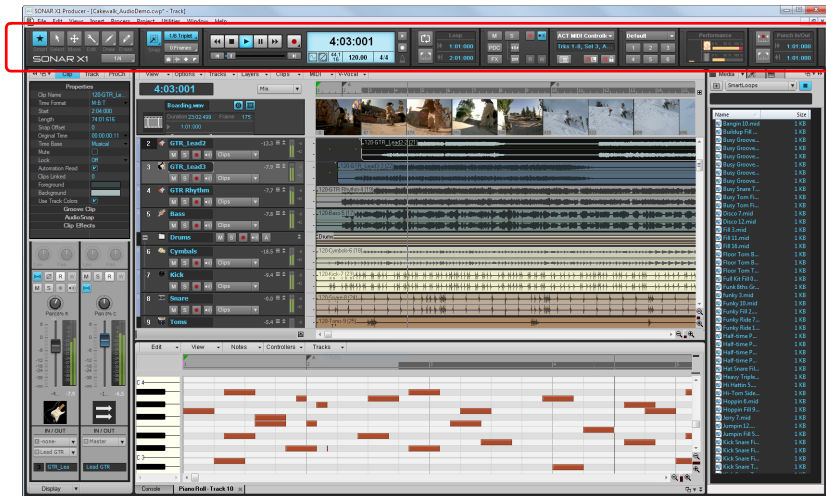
SONAR X1 Producer - [Cakewalk_AudioDemo.cwp* - Track]
File Edit Views Insert Process Project Utilities Window Help
Smart Select Move Edit Draw Erase
Snap 1/8 Triplet 0 Frames 1/4
4:03:001
120.00 4/4
Loop 1:01:000 2:01:000
M S PDC FX
ACT MIDI Controller Trks 1-8, Set 3, A...
Default 1 2 3 4 5 6
Performance
Punch In/Out 1:01:000 1:01:000
SONAR X1
Clip Track ProCh
Properties
Clip Name 120GTR_Le...
Time Format M:B:T
Start 2:04:030
Length 74:01:616
Snap Offset 0
Original Time 00:00:00.11
Time Base Musical
Mute Off
Lock Off
Automation Read
Clips Linked
Foreground
Background
Use Track Colors
Groove Clip
AudioSnap
Clip Effects
Pan 0% R
Pan 0% C
IN / OUT
-none-
Lead GTR
GTR_Lea
IN / OUT
Master
Lead GTR
Display
View Options Tracks Layers Clips MIDI V-Vocal
4:03:001
Mix
Boarding.wmv
Duration 23:02:493 Frame 175
1:01:000
2 GTR_Lead2 Clips
3 GTR_Lead3 Clips
4 GTR Rhythm Clips
5 Bass Clips
6 Drums
6 Cymbals Clips
7 Kick Clips
8 Snare Clips
9 Toms Clips
120-GTR_Lead3-2(78)
120GTR Rhythm-1(78)
120GTR Bass(78)
Drums
120Cymbals-6 GTR
120Kick-7 (78)
120Snare8 (78)
120-Toms-9 (78)
Edit View Notes Controllers Tracks
C 4
C 3
Console Piano Roll - Track 10
Media
SmartLoops
Name Size
Bangin 10.mid 1 KB
Buildup Fill 1... 1 KB
Busy Groove... 1 KB
Busy Groove... 1 KB
Busy Groove... 1 KB
Busy Groove... 1 KB
Busy Snare T... 1 KB
Busy Snare T... 1 KB
Disco 7.mid 1 KB
Disco 12.mid 1 KB
Fill 3.mid 1 KB
Fill 11.mid 1 KB
Fill 4.mid 1 KB
Floor Tom T... 1 KB
Floor Tom S... 1 KB
Floor Tom T... 1 KB
Full Kit Fill 1... 1 KB
Funk Bits Gr... 1 KB
Funky 7.mid 1 KB
Funky 10.mid 1 KB
Funky Fill 2... 1 KB
Funky Ride 7... 1 KB
Funky Ride 1... 1 KB
Half-time P... 1 KB
Half-time P... 1 KB
Half-time P... 1 KB
Half-time P... 1 KB
Half-time P... 1 KB
Hat Snare Fil... 1 KB
Heavy Triple... 1 KB
Hi Hattin 5... 1 KB
Hi-Tom Side... 1 KB
Hoppin Bund... 1 KB
Hoppin Fill 9... 1 KB
Jerry 7.mid 1 KB
Jumpin 12.... 1 KB
Jumpin Fill 5... 1 KB
Kick Snare Fi... 1 KB
Kick Snare Fi... 1 KB
Kick Snare Fi... 1 KB